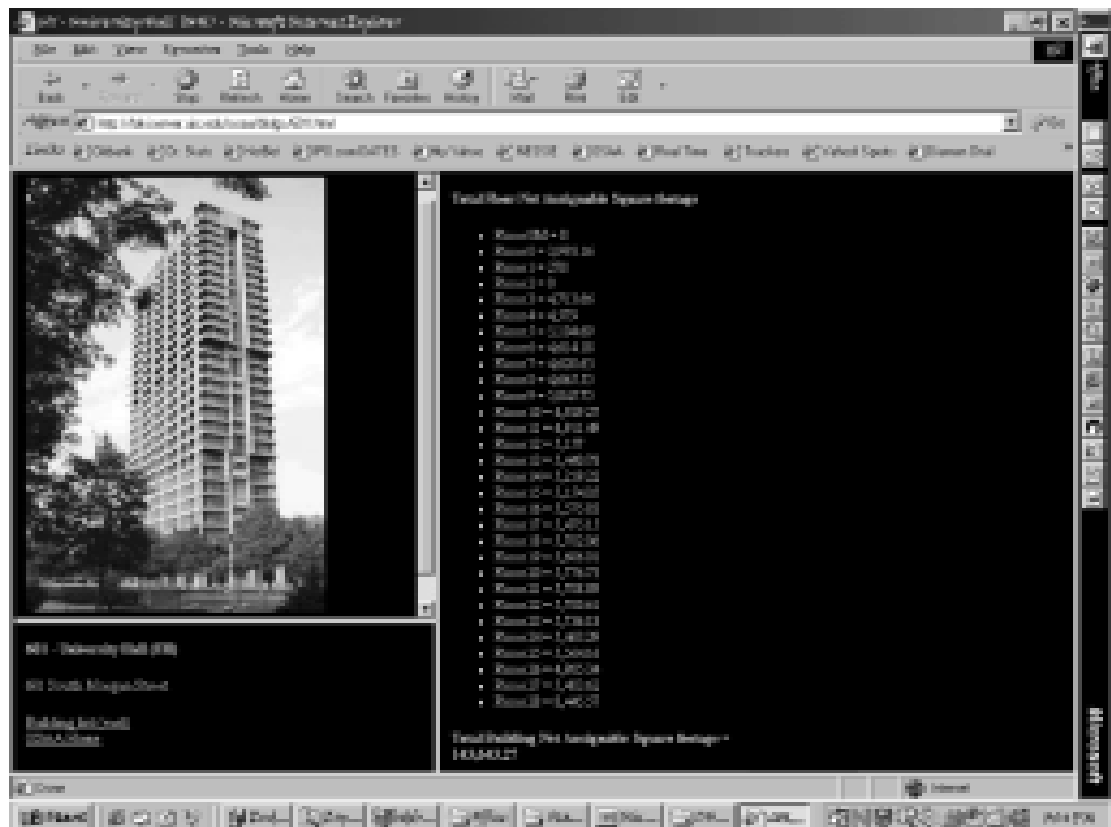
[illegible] - Microsoft Internet Explorer

File Edit View Favorites Tools Help

Back Forward Stop Refresh Home Search Favorites History Mail Print Edit

Address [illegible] Go

Links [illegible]

Total Floor Net Assignable Square footage

- Floor1M = 0
- Floor1 = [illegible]
- Floor1+ = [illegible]
- Floor2 = 0
- Floor3 = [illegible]
- Floor4 = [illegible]
- Floor5 = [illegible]
- Floor6 = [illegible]
- Floor7 = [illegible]
- Floor8 = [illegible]
- Floor9 = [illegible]
- Floor 10 = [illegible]
- Floor 11 = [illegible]
- Floor 12 = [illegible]
- Floor 13 = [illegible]
- Floor 14 = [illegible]
- Floor 15 = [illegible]
- Floor 16 = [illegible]
- Floor 17 = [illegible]
- Floor 18 = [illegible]
- Floor 19 = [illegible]
- Floor 20 = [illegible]
- Floor 21 = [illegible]
- Floor 22 = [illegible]
- Floor 23 = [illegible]
- Floor 24 = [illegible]
- Floor 25 = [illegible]
- Floor 26 = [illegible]
- Floor 27 = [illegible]
- Floor 28 = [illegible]

Total Building Net Assignable Square footage = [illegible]

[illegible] - University Hall ([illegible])

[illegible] South Morgan Street

Building Info ([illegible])
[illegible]

Done

Internet

Start

Microsoft